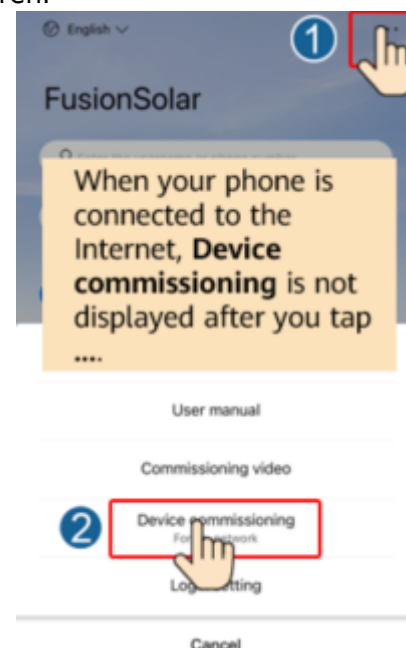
English

FusionSolar

1

When your phone is connected to the Internet, **Device commissioning** is not displayed after you tap ....

User manual

Commissioning video

2

Device commissioning

Fo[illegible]twork

Log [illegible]tting

Cancel